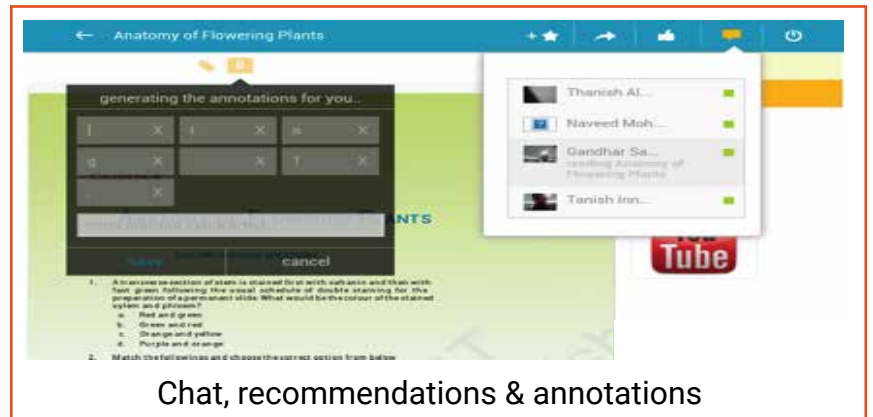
← Anatomy of Flowering Plants

generating the annotations for you..

| × | I × | a × |
| g × | × | T × |
| × |

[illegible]

NTS

Save cancel

Thanish Al...
Naveed Moh...
Gandhar Sa...
reading Anatomy of Flowering Plants
Tanish Inn...

Tube

1. A transverse section of stem is stained first with safranin and then with fast green following the usual schedule of double staining for the preparation of a permanent slide. What would be the colour of the stained xylem and phloem?
a. Red and green
b. Green and red
c. Orange and yellow
d. Purple and orange

2. Match the following and choose the correct option from below

Chat, recommendations & annotations